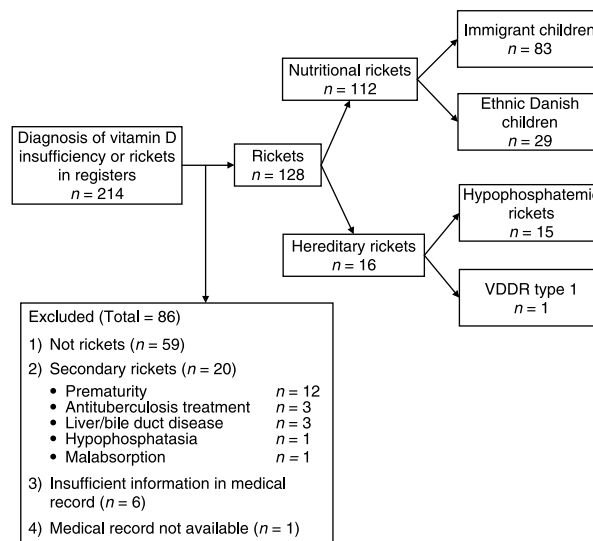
Diagnosis of vitamin D insufficiency or rickets in registers
$n = 214$

Rickets
$n = 128$

Nutritional rickets
$n = 112$

Immigrant children
$n = 83$

Ethnic Danish children
$n = 29$

Hereditary rickets
$n = 16$

Hypophosphatemic rickets
$n = 15$

VDDR type 1
$n = 1$

Excluded (Total = 86)

1) Not rickets ($n = 59$)

2) Secondary rickets ($n = 20$)
• Prematurity $n = 12$
• Antituberculosis treatment $n = 3$
• Liver/bile duct disease $n = 3$
• Hypophosphatasia $n = 1$
• Malabsorption $n = 1$

3) Insufficient information in medical record ($n = 6$)

4) Medical record not available ($n = 1$)